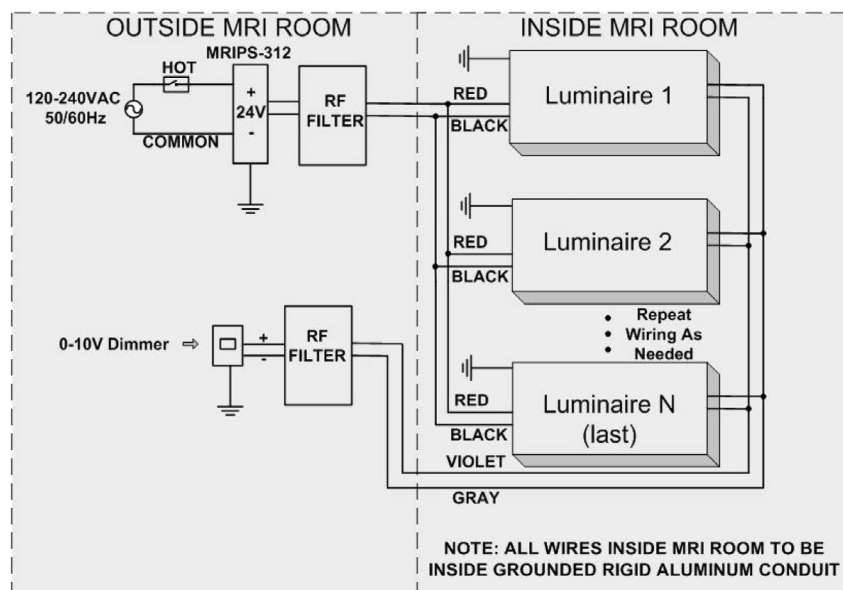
OUTSIDE MRI ROOM

INSIDE MRI ROOM

MRIPS-312

HOT

120-240VAC
50/60Hz

COMMON

+
24V
-

RF
FILTER

RED

BLACK

Luminaire 1

RED

BLACK

Luminaire 2

Repeat
Wiring As
Needed

0-10V Dimmer ⇨

+
-

RF
FILTER

RED

BLACK

Luminaire N
(last)

VIOLET

GRAY

NOTE: ALL WIRES INSIDE MRI ROOM TO BE INSIDE GROUNDED RIGID ALUMINUM CONDUIT